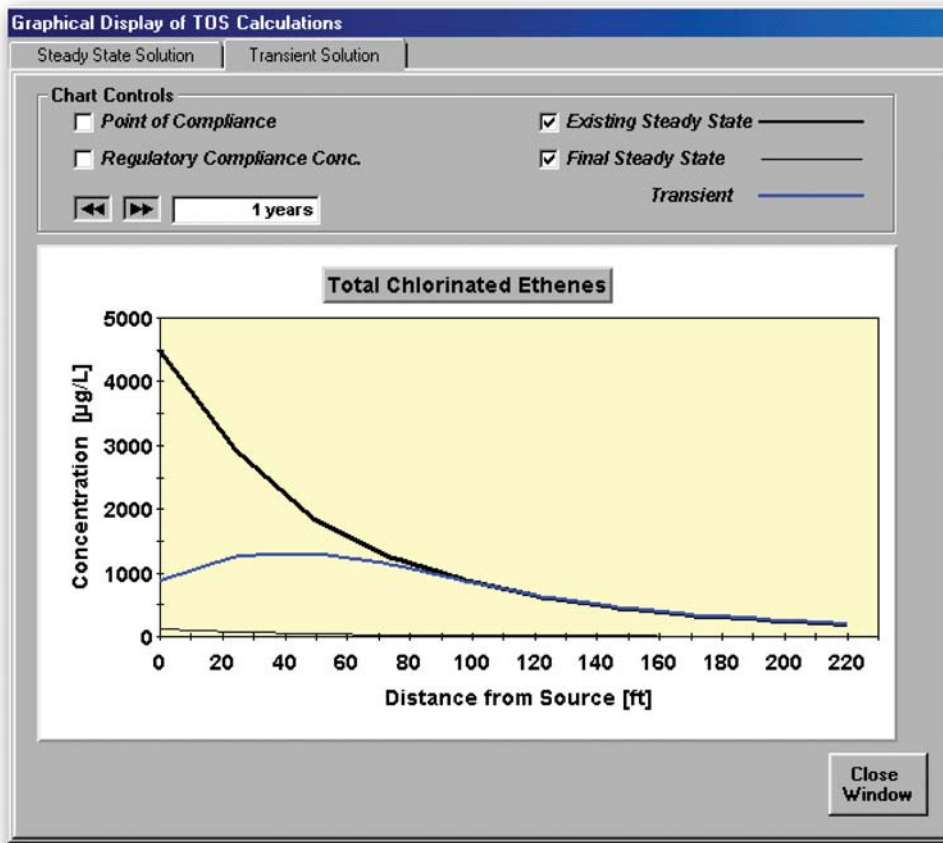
Graphical Display of TOS Calculations

Steady State Solution | Transient Solution

Chart Controls

Point of Compliance

Regulatory Compliance Conc.

Existing Steady State

Final Steady State

Transient

1 years

Total Chlorinated Ethenes

5000
4000
3000
2000
1000
0

Concentration [µg/L]

0 20 40 60 80 100 120 140 160 180 200 220

Distance from Source [ft]

Close Window